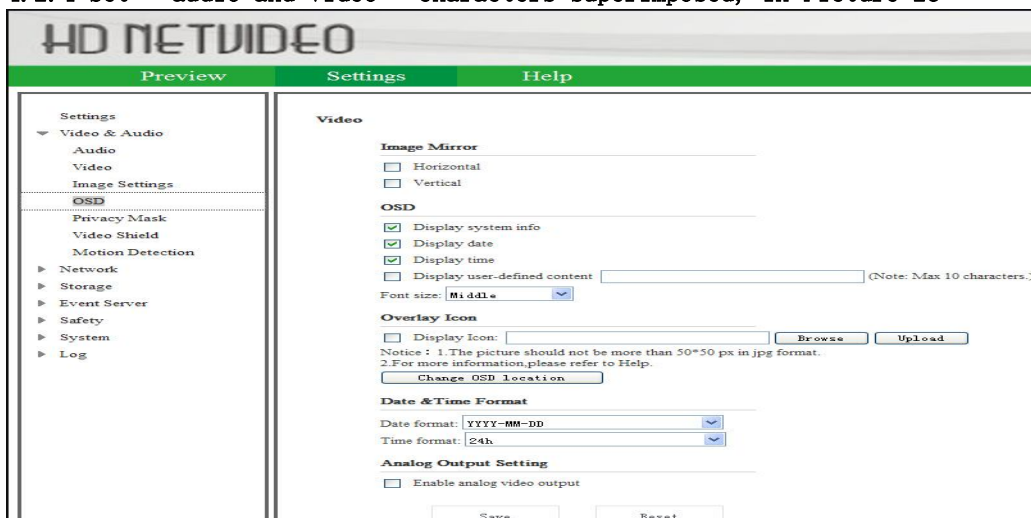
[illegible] set — audio and video — characters superimposed, in Picture 13

HD NETVIDEO

Preview Settings Help

Settings
Video & Audio
Audio
Video
Image Settings
OSD
Privacy Mask
Video Shield
Motion Detection
Network
Storage
Event Server
Safety
System
Log

Video

Image Mirror
Horizontal
Vertical

OSD
Display system info
Display date
Display time
Display user-defined content (Note: Max 10 characters.)
Font size: Middle

Overlay Icon
Display Icon: Browse Upload
Notice：1.The picture should not be more than 50*50 px in jpg format.
2.For more information,please refer to Help.
Change OSD location

Date &Time Format
Date format: YYYY-MM-DD
Time format: 24h

Analog Output Setting
Enable analog video output

Save Reset